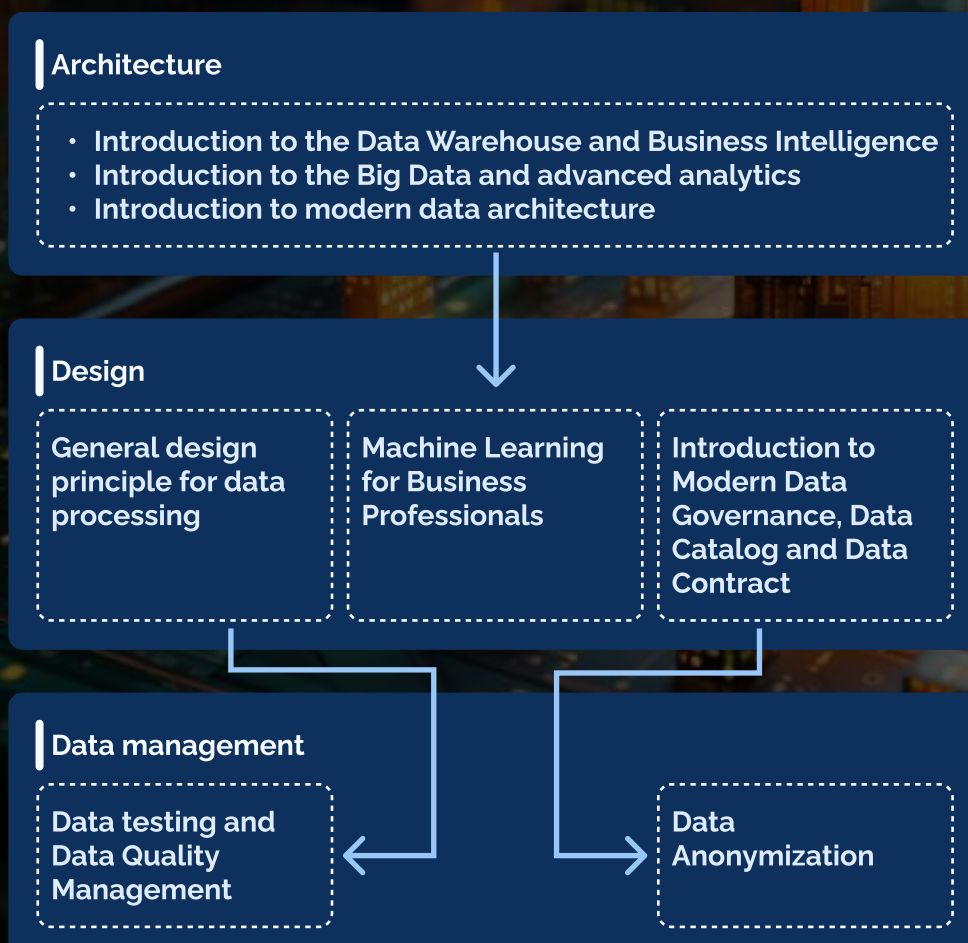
Architecture

- Introduction to the Data Warehouse and Business Intelligence
- Introduction to the Big Data and advanced analytics
- Introduction to modern data architecture

Design

General design principle for data processing

Machine Learning for Business Professionals

Introduction to Modern Data Governance, Data Catalog and Data Contract

Data management

Data testing and Data Quality Management

Data Anonymization